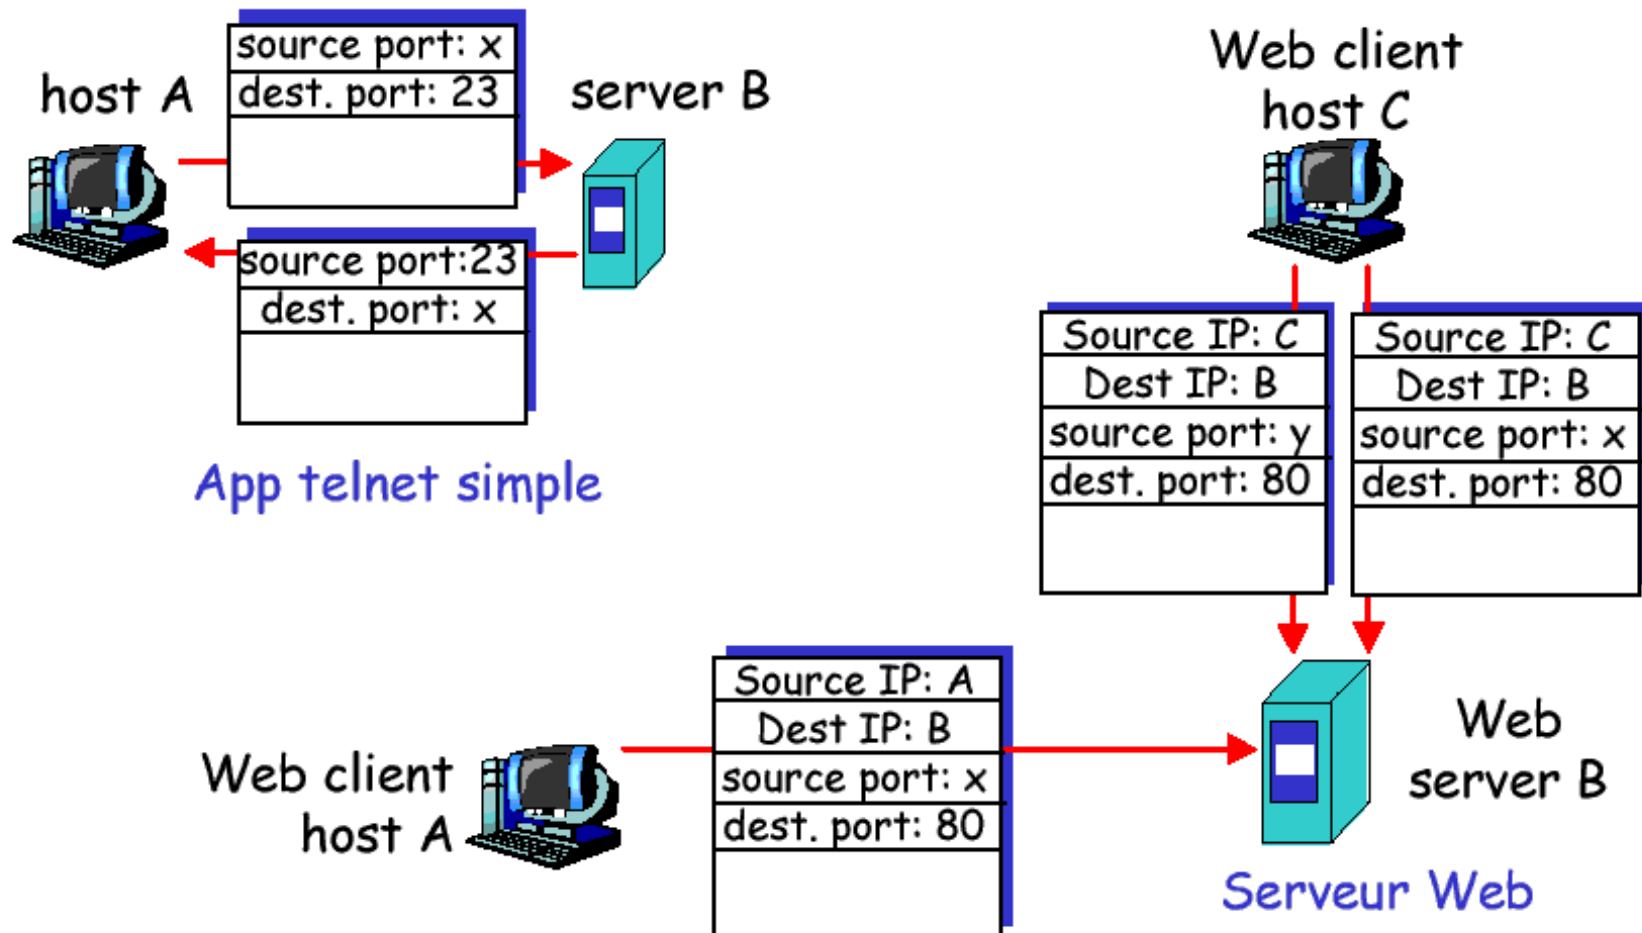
host A

source port: x
dest. port: 23

server B

source port:23
dest. port: x

App telnet simple

Web client
host C

Source IP: C
Dest IP: B
source port: y
dest. port: 80

Source IP: C
Dest IP: B
source port: x
dest. port: 80

Web client
host A

Source IP: A
Dest IP: B
source port: x
dest. port: 80

Web
server B

Serveur Web